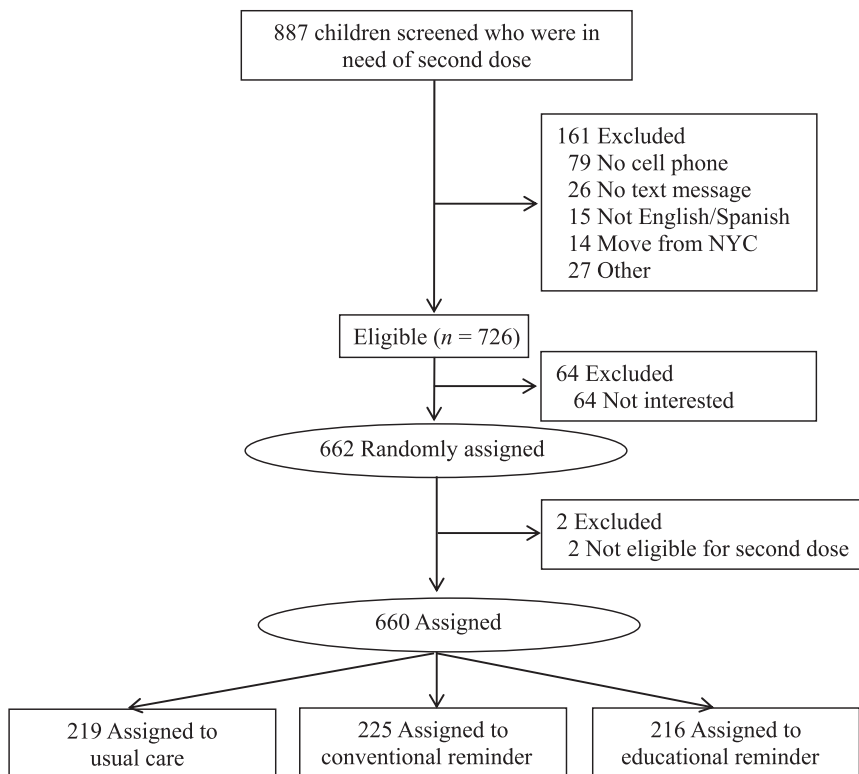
887 children screened who were in need of second dose

161 Excluded
79 No cell phone
26 No text message
15 Not English/Spanish
14 Move from NYC
27 Other

Eligible ($n$ = 726)

64 Excluded
64 Not interested

662 Randomly assigned

2 Excluded
2 Not eligible for second dose

660 Assigned

219 Assigned to usual care

225 Assigned to conventional reminder

216 Assigned to educational reminder